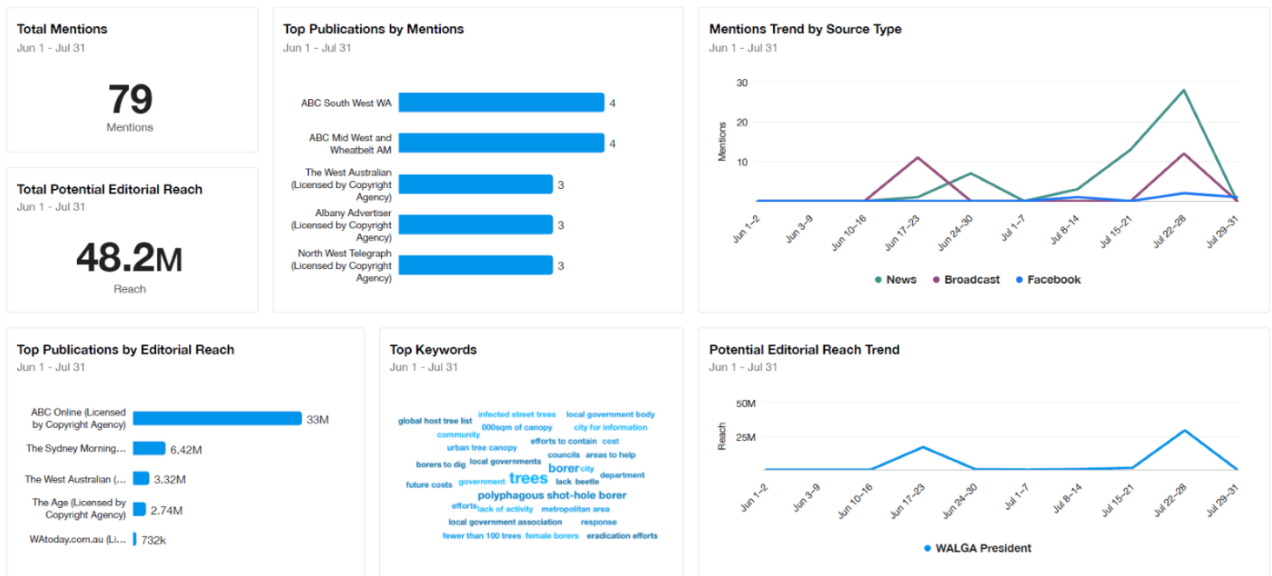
Total Mentions
Jun 1 - Jul 31

79
Mentions

Total Potential Editorial Reach
Jun 1 - Jul 31

48.2M
Reach

Top Publications by Mentions
Jun 1 - Jul 31

| Publication | Mentions |
|---|---|
| ABC South West WA | 4 |
| ABC Mid West and Wheatbelt AM | 4 |
| The West Australian (Licensed by Copyright Agency) | 3 |
| Albany Advertiser (Licensed by Copyright Agency) | 3 |
| North West Telegraph (Licensed by Copyright Agency) | 3 |

Mentions Trend by Source Type
Jun 1 - Jul 31

30
20
10
Mentions
Jun 1–2, Jun 3–9, Jun 10–16, Jun 17–23, Jun 24–30, Jul 1–7, Jul 8–14, Jul 15–21, Jul 22–28, Jul 29–31

News Broadcast Facebook

Top Publications by Editorial Reach
Jun 1 - Jul 31

| Publication | Reach |
|---|---|
| ABC Online (Licensed by Copyright Agency) | 33M |
| The Sydney Morning... | 6.42M |
| The West Australian (... | 3.32M |
| The Age (Licensed by Copyright Agency) | 2.74M |
| WAtoday.com.au (Li... | 732k |

Top Keywords
Jun 1 - Jul 31

global host tree list infected street trees local government body 000sqm of canopy city for information community efforts to contain cost urban tree canopy councils areas to help borers to dig local governments borer city department future costs government trees lack beetle polyphagous shot-hole borer efforts lack of activity metropolitan area local government association response fewer than 100 trees female borers eradication efforts

Potential Editorial Reach Trend
Jun 1 - Jul 31

50M
25M
Reach
Jun 1–2, Jun 3–9, Jun 10–16, Jun 17–23, Jun 24–30, Jul 1–7, Jul 8–14, Jul 15–21, Jul 22–28, Jul 29–31

WALGA President